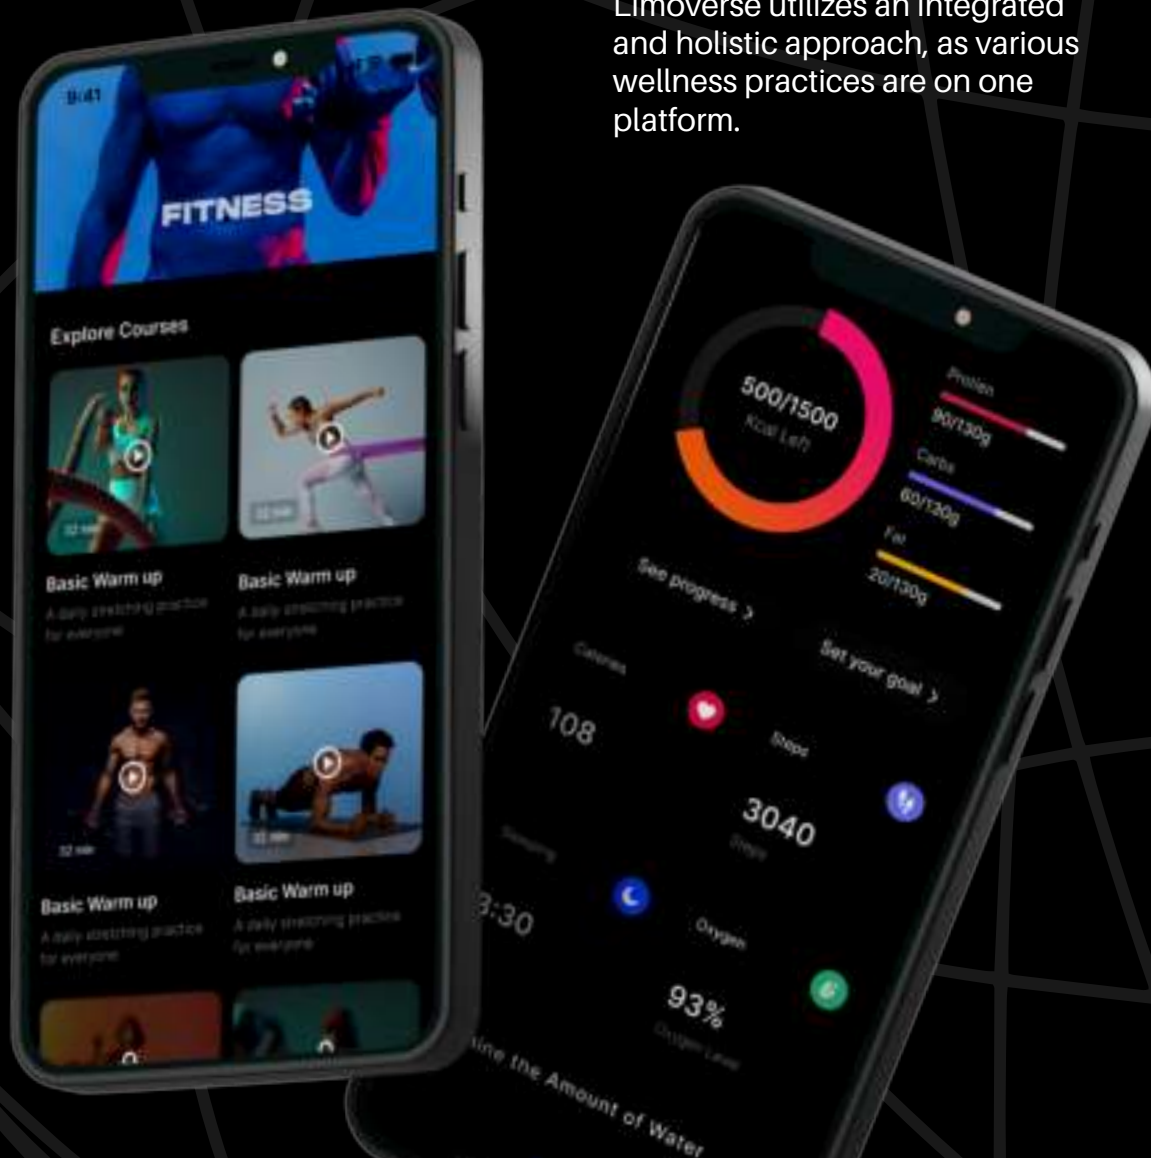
Limoverse utilizes an integrated and holistic approach, as various wellness practices are on one platform.

9:41

FITNESS

Explore Courses

32 min

Basic Warm up
A daily stretching practice for everyone

32 min

Basic Warm up
A daily stretching practice for everyone

32 min

Basic Warm up
A daily stretching practice for everyone

32 min

Basic Warm up
A daily stretching practice for everyone

500/1500
Kcal Left

Protein
90/130g
Carbs
60/130g
Fat
20/130g

See progress >

Set your goal >

Calories
108

Steps
3040
Steps

Sleeping
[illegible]:30

Oxygen
93%
Oxygen Level

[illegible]ine the Amount of Water